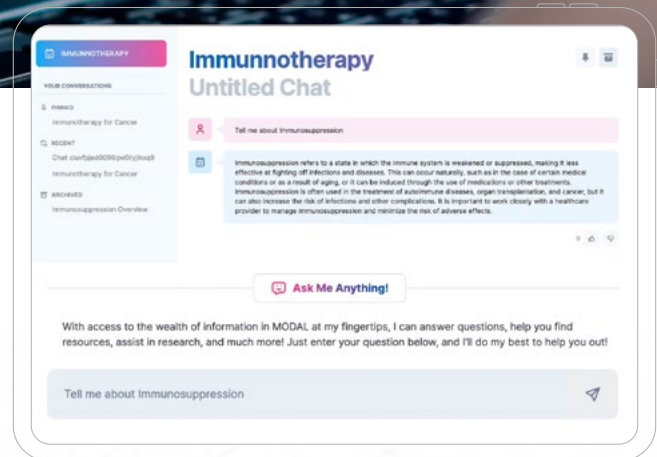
IMMUNNOTHERAPY

YOUR CONVERSATIONS

PINNED

Immunotherapy for Cancer

RECENT

Chat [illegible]

Immunotherapy for Cancer

ARCHIVED

Immunosuppression Overview

Immunnotherapy

Untitled Chat

Tell me about Immunosuppression

Immunosuppression refers to a state in which the immune system is weakened or suppressed, making it less effective at fighting off infections and diseases. This can occur naturally, such as in the case of certain medical conditions or as a result of aging, or it can be induced through the use of medications or other treatments. Immunosuppression is often used in the treatment of autoimmune diseases, organ transplantation, and cancer, but it can also increase the risk of infections and other complications. It is important to work closely with a healthcare provider to manage immunosuppression and minimize the risk of adverse effects.

Ask Me Anything!

With access to the wealth of information in MODAL at my fingertips, I can answer questions, help you find resources, assist in research, and much more! Just enter your question below, and I'll do my best to help you out!

Tell me about Immunosuppression